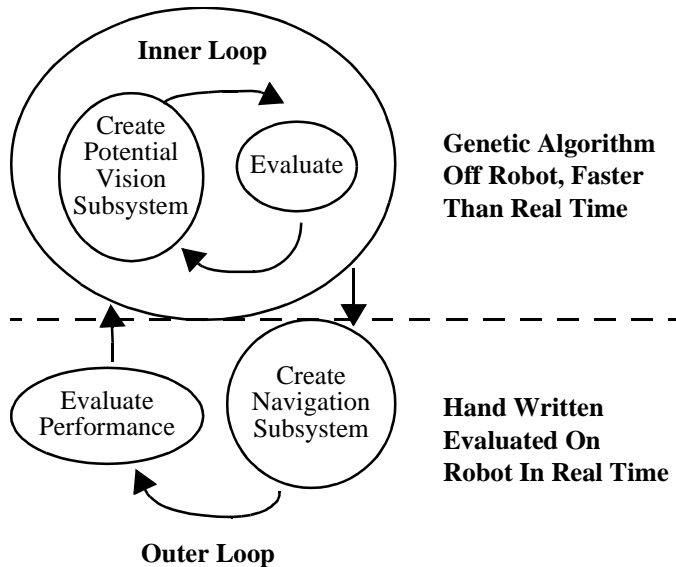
Inner Loop

Create Potential Vision Subsystem

Evaluate

Genetic Algorithm Off Robot, Faster Than Real Time

Evaluate Performance

Create Navigation Subsystem

Hand Written Evaluated On Robot In Real Time

Outer Loop